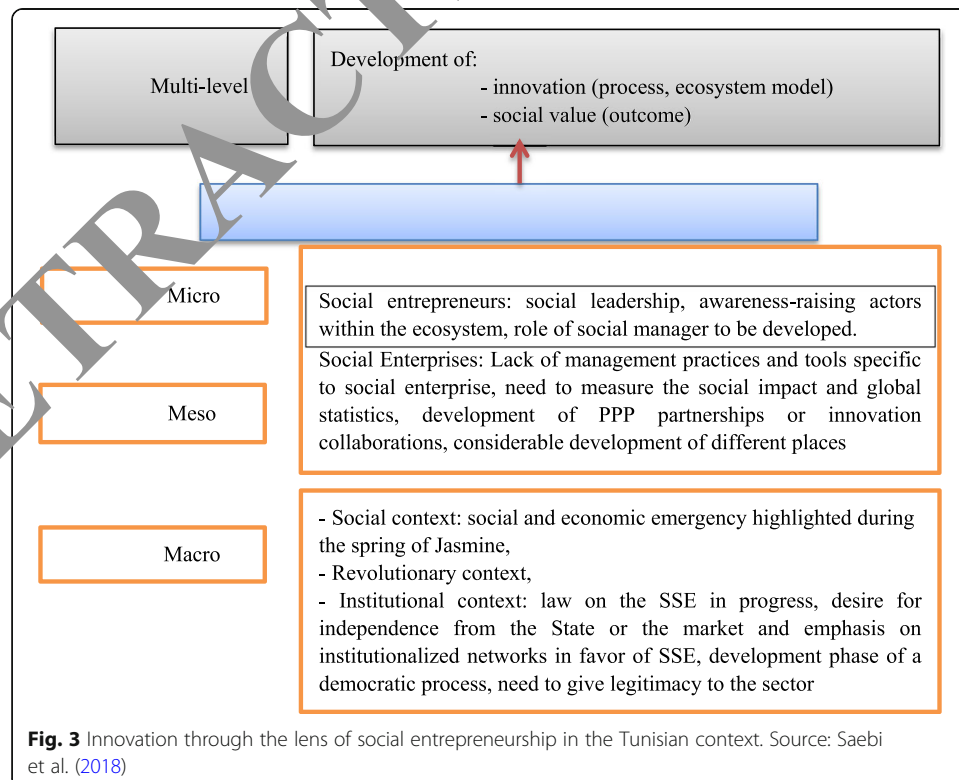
Multi-level

Development of:
- innovation (process, ecosystem model)
- social value (outcome)

Micro

Meso

Social entrepreneurs: social leadership, awareness-raising actors within the ecosystem, role of social manager to be developed.

Social Enterprises: Lack of management practices and tools specific to social enterprise, need to measure the social impact and global statistics, development of PPP partnerships or innovation collaborations, considerable development of different places

Macro

- Social context: social and economic emergency highlighted during the spring of Jasmine,
- Revolutionary context,
- Institutional context: law on the SSE in progress, desire for independence from the State or the market and emphasis on institutionalized networks in favor of SSE, development phase of a democratic process, need to give legitimacy to the sector

**Fig. 3** Innovation through the lens of social entrepreneurship in the Tunisian context. Source: Saebi et al. (2018)